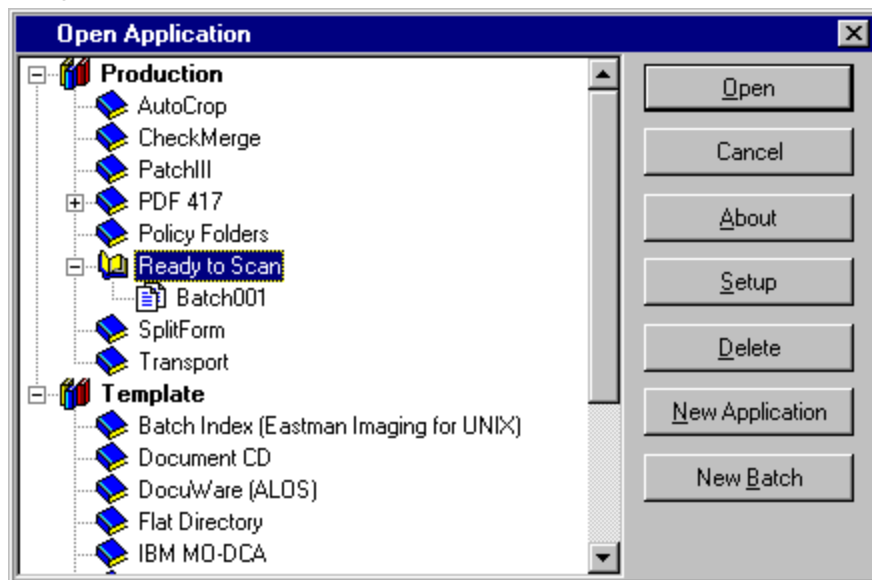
Open Application

Production
AutoCrop
CheckMerge
PatchIII
PDF 417
Policy Folders
Ready to Scan
Batch001
SplitForm
Transport
Template
Batch Index (Eastman Imaging for UNIX)
Document CD
DocuWare (ALOS)
Flat Directory
IBM MO-DCA

Open
Cancel
About
Setup
Delete
New Application
New Batch